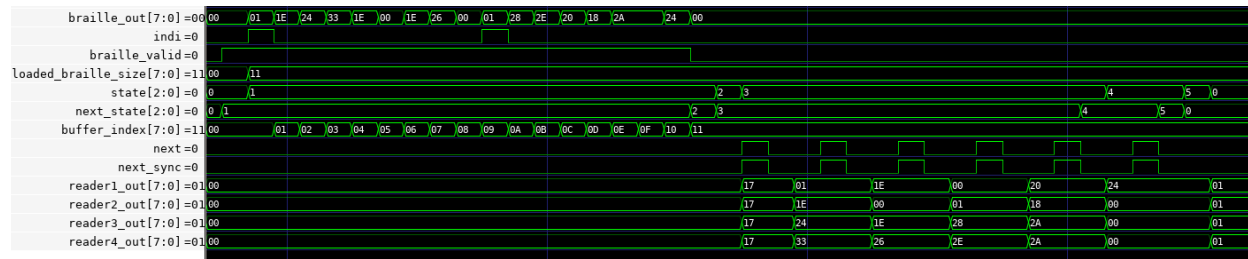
braille_out[7:0]=00 00 01 1E 24 33 1E 00 1E 26 00 01 28 2E 20 18 2A 24 00
indi=0
braille_valid=0
loaded_braille_size[7:0]=11 00 11
state[2:0]=0 0 1 2 3 4 5 0
next_state[2:0]=0 0 1 2 3 4 5 0
buffer_index[7:0]=11 00 01 02 03 04 05 06 07 08 09 0A 0B 0C 0D 0E 0F 10 11
next=0
next_sync=0
reader1_out[7:0]=01 00 17 01 1E 00 20 24 01
reader2_out[7:0]=01 00 17 1E 00 01 18 00 01
reader3_out[7:0]=01 00 17 24 1E 28 2A 00 01
reader4_out[7:0]=01 00 17 33 26 2E 2A 00 01